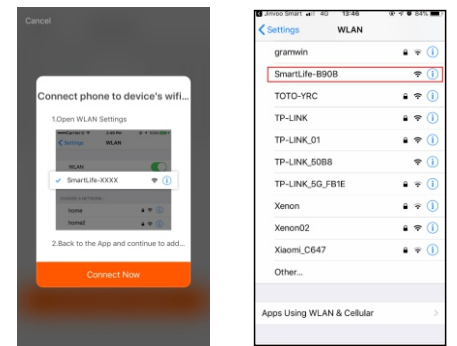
Cancel

Connect phone to device's wifi...

1.Open WLAN Settings

Settings WLAN

WLAN

SmartLife-XXXX

home

home1

2.Back to the App and continue to add...

Connect Now

Jinvoo Smart 4G 13:46 84%

Settings WLAN

gramwin

SmartLife-B90B

TOTO-YRC

TP-LINK

TP-LINK_01

TP-LINK_50B8

TP-LINK_5G_FB1E

Xenon

Xenon02

Xiaomi_C647

Other...

Apps Using WLAN & Cellular